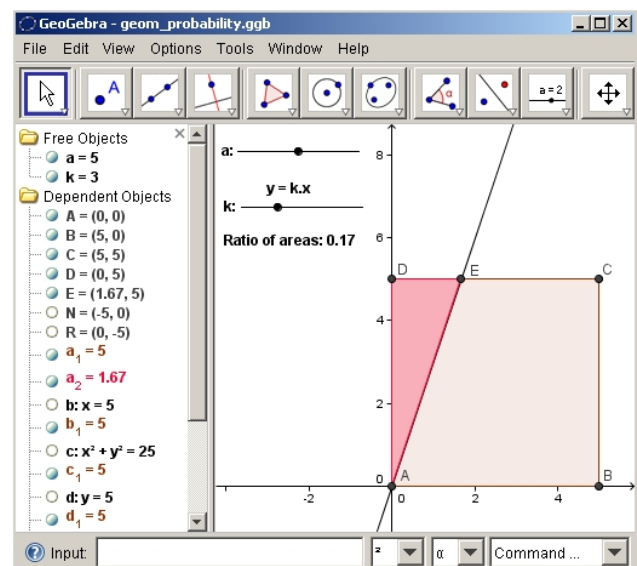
GeoGebra - geom_probability.ggb

File Edit View Options Tools Window Help

a = 2

Free Objects
a = 5
k = 3
Dependent Objects
A = (0, 0)
B = (5, 0)
C = (5, 5)
D = (0, 5)
E = (1.67, 5)
N = (-5, 0)
R = (0, -5)
$a_1 = 5$
$a_2 = 1.67$
b: x = 5
$b_1 = 5$
c: $x^2 + y^2 = 25$
$c_1 = 5$
d: y = 5
$d_1 = 5$

a:
y = k.x
k:
Ratio of areas: 0.17

8
6
4
2
0
-2
0
2
4
D
E
C
A
B

Input:
²
α
Command ...